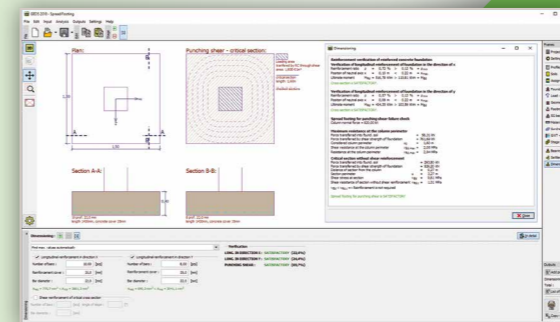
GEO5 2019 - Spread Footing
File Edit Input Analysis Outputs Settings Help

Plan:
Punching shear – critical section:
Section A-A:
Section B-B:

Dimensioning
Reinforcement verification of reinforced concrete foundation
Verification of longitudinal reinforcement of foundation in the direction of x
Verification of longitudinal reinforcement of foundation in the direction of y
Spread footing for punching shear failure check
Maximum resistance at the column perimeter
Critical section without shear reinforcement
Spread footing for punching shear is SATISFACTORY
Close

Dimensioning : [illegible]
Longitudinal reinforcement in direction x
Longitudinal reinforcement in direction y
Number of bars:
Reinforcement cover:
Bar diameter:
Shear reinforcement of critical cross section
Verification
LONG. RE.(DIRECTION X): SATISFACTORY
LONG. RE.(DIRECTION Y): SATISFACTORY
PUNCHING SHEAR: SATISFACTORY
In detail

Frames
Outputs
Add pic
Total
List of
Copy